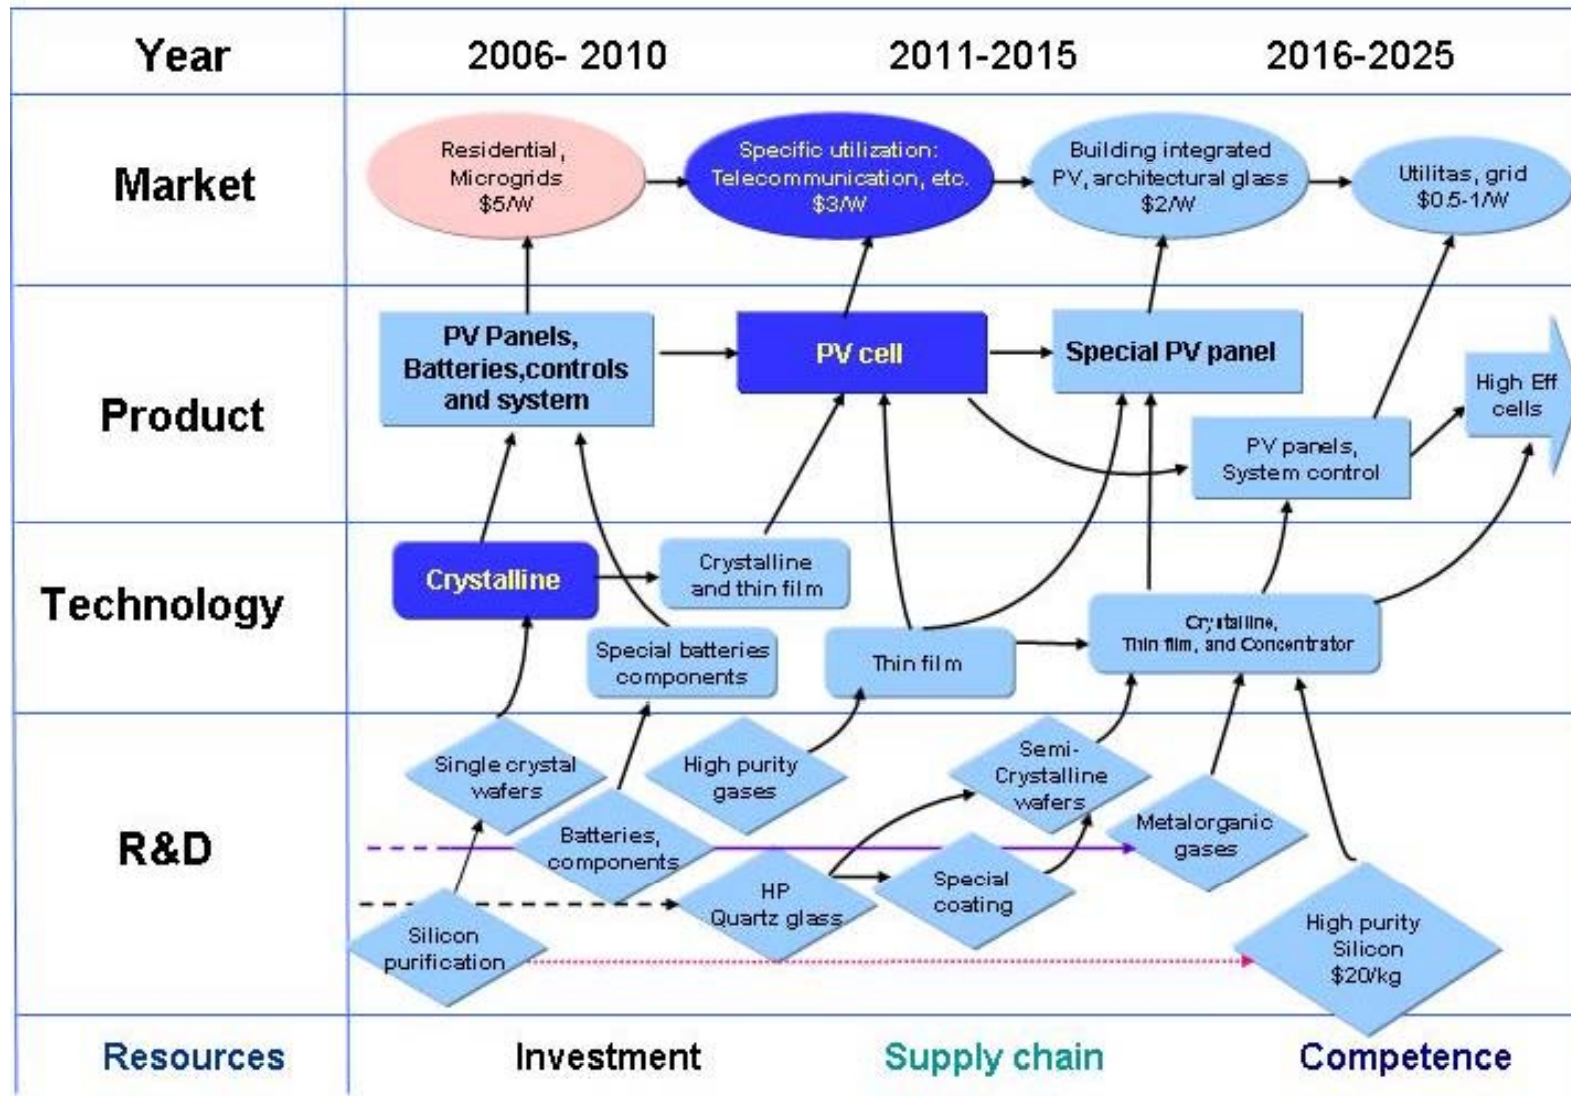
Year | 2006- 2010 | 2011-2015 | 2016-2025

Market

Residential, Microgrids $5/W

Specific utilization: Telecommunication, etc. $3/W

Building integrated PV, architectural glass $2/W

Utilitas, grid $0.5-1/W

Product

PV Panels, Batteries,controls and system

PV cell

Special PV panel

High Eff cells

PV panels, System control

Technology

Crystalline

Crystalline and thin film

Special batteries components

Thin film

Crystalline, Thin film, and Concentrator

R&D

Single crystal wafers

High purity gases

Semi-Crystalline wafers

Batteries, components

Metalorganic gases

HP Quartz glass

Special coating

Silicon purification

High purity Silicon $20/kg

Resources

Investment

Supply chain

Competence